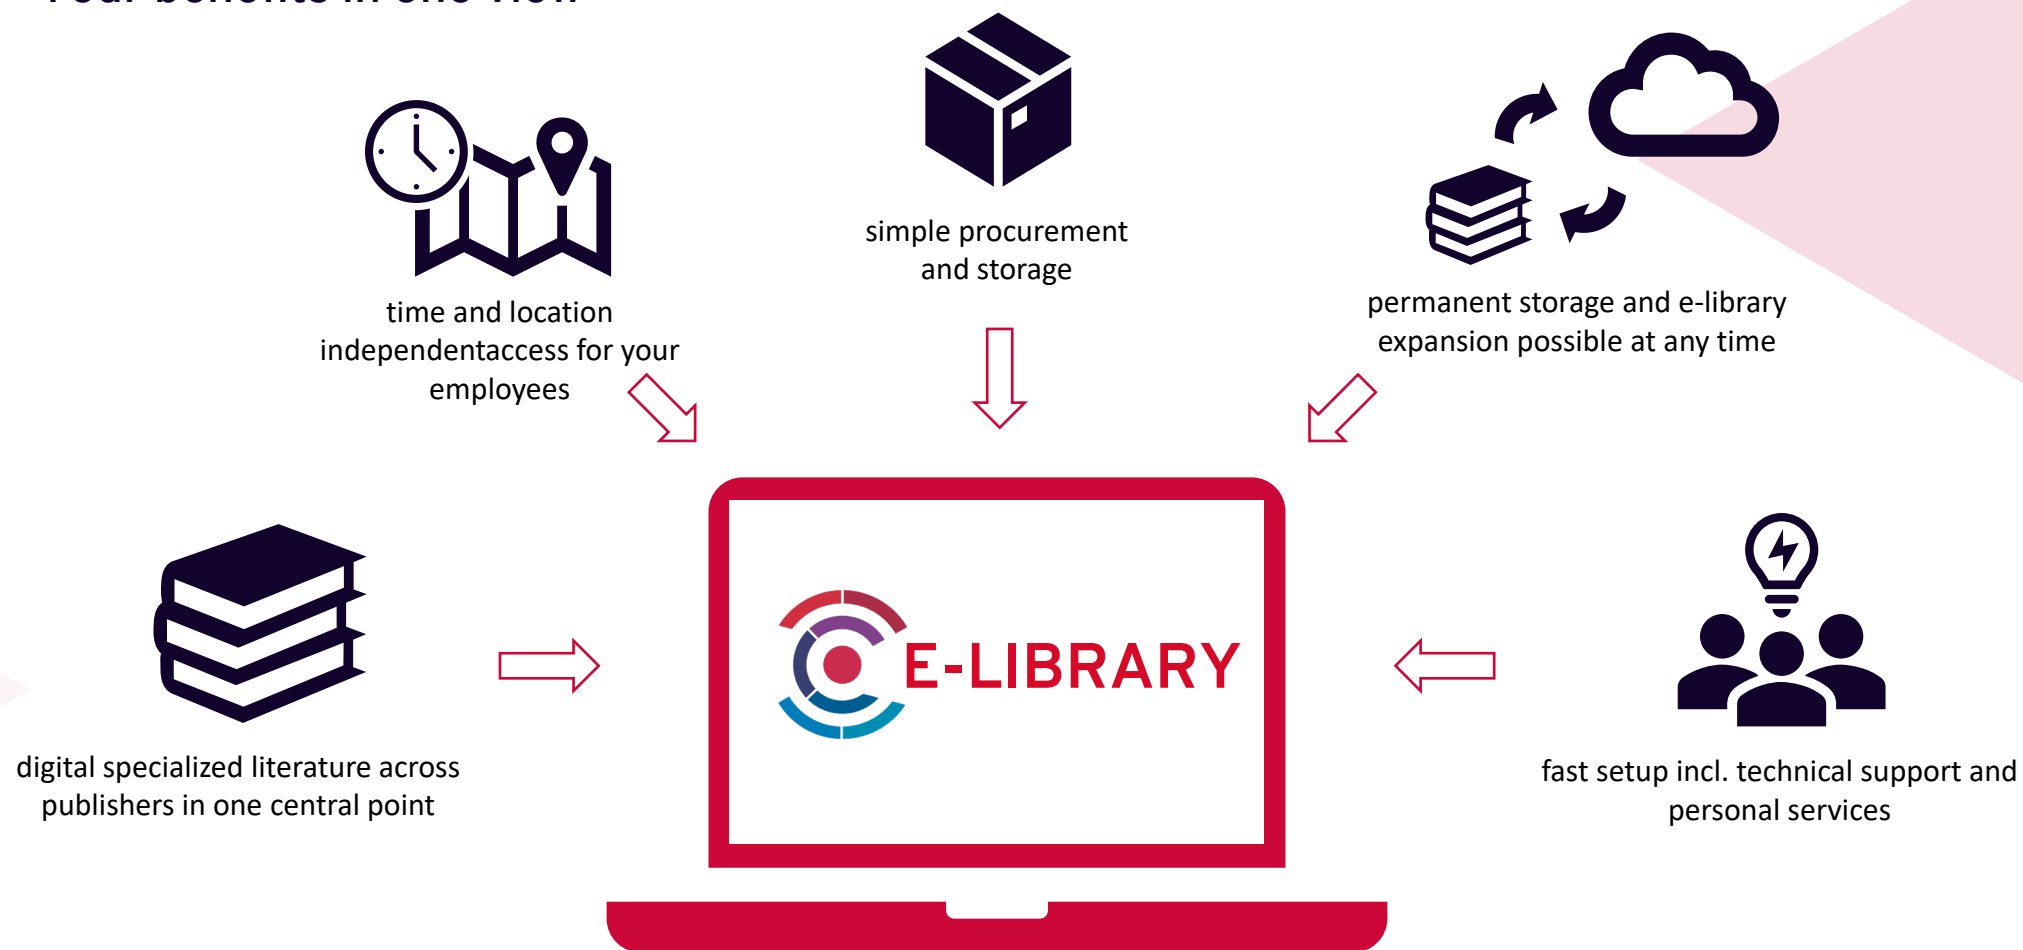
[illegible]

time and location independentaccess for your employees

simple procurement and storage

permanent storage and e-library expansion possible at any time

E-LIBRARY

digital specialized literature across publishers in one central point

fast setup incl. technical support and personal services